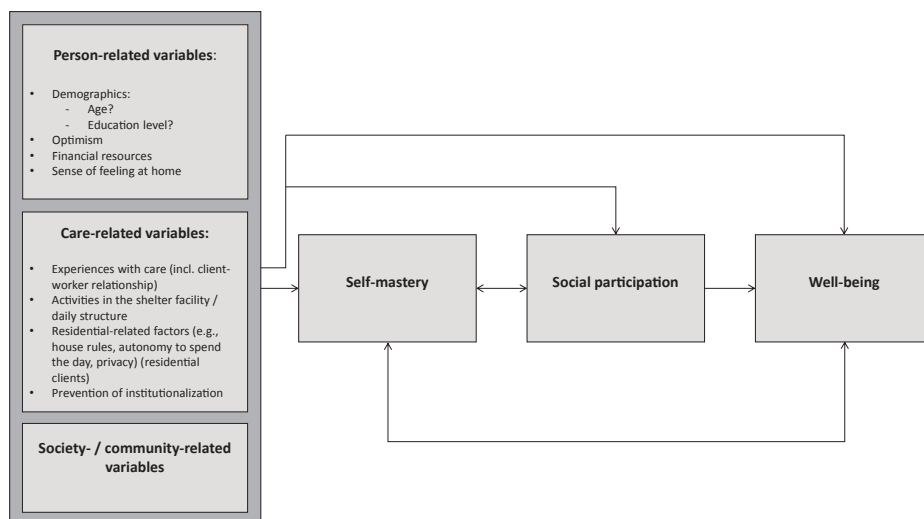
**Person-related variables**:

- Demographics:
  - Age?
  - Education level?
- Optimism
- Financial resources
- Sense of feeling at home

**Care-related variables:**

- Experiences with care (incl. client-worker relationship)
- Activities in the shelter facility / daily structure
- Residential-related factors (e.g., house rules, autonomy to spend the day, privacy) (residential clients)
- Prevention of institutionalization

**Society- / community-related variables**

Self-mastery

Social participation

Well-being